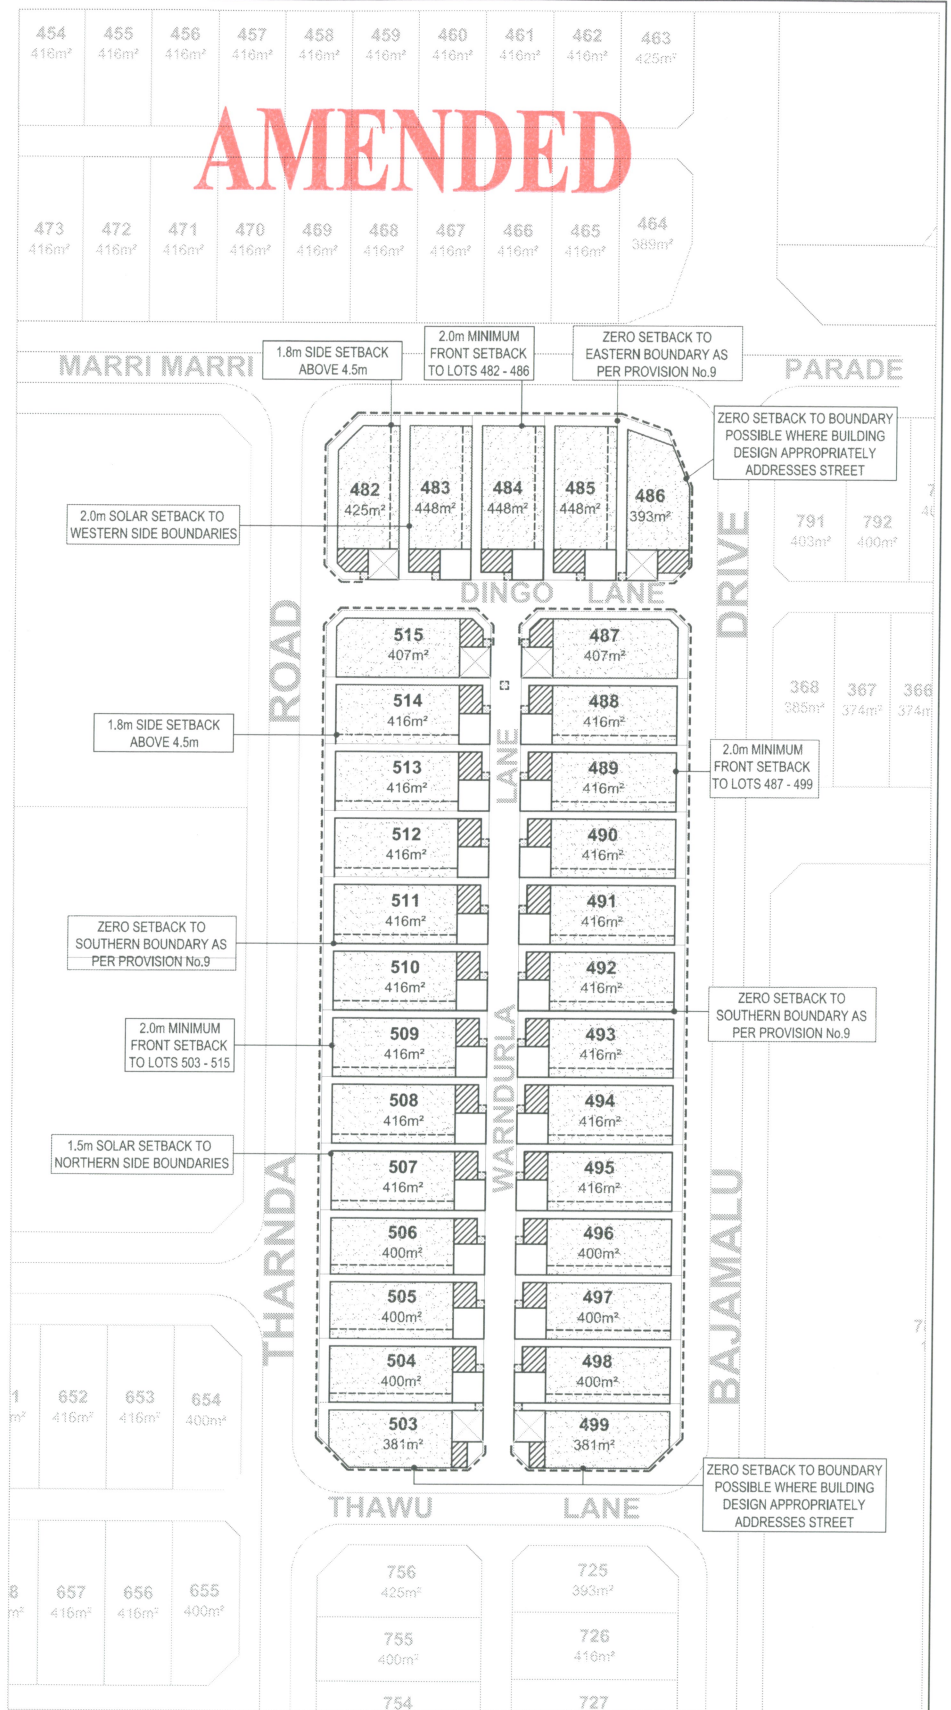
454 416m²
455 416m²
456 416m²
457 416m²
458 416m²
459 416m²
460 416m²
461 416m²
462 416m²
463 425m²

AMENDED

473 416m²
472 416m²
471 416m²
470 416m²
469 416m²
468 416m²
467 416m²
466 416m²
465 416m²
464 389m²

MARRI MARRI

1.8m SIDE SETBACK ABOVE 4.5m

2.0m MINIMUM FRONT SETBACK TO LOTS 482 - 486

ZERO SETBACK TO EASTERN BOUNDARY AS PER PROVISION No.9

PARADE

ZERO SETBACK TO BOUNDARY POSSIBLE WHERE BUILDING DESIGN APPROPRIATELY ADDRESSES STREET

2.0m SOLAR SETBACK TO WESTERN SIDE BOUNDARIES

482 425m²
483 448m²
484 448m²
485 448m²
486 393m²

791 403m²
792 400m²

DRIVE

DINGO LANE

ROAD

515 407m²
487 407m²
514 416m²
488 416m²

1.8m SIDE SETBACK ABOVE 4.5m

368 385m²
367 374m²
366 374m²

513 416m²
489 416m²

2.0m MINIMUM FRONT SETBACK TO LOTS 487 - 499

LANE

512 416m²
490 416m²
511 416m²
491 416m²

ZERO SETBACK TO SOUTHERN BOUNDARY AS PER PROVISION No.9

510 416m²
492 416m²

ZERO SETBACK TO SOUTHERN BOUNDARY AS PER PROVISION No.9

2.0m MINIMUM FRONT SETBACK TO LOTS 503 - 515

509 416m²
493 416m²
508 416m²
494 416m²

WARNDURLA

1.5m SOLAR SETBACK TO NORTHERN SIDE BOUNDARIES

507 416m²
495 416m²
506 400m²
496 400m²
505 400m²
497 400m²
504 400m²
498 400m²
503 381m²
499 381m²

THARNDA

BAJAMALU

652 416m²
653 416m²
654 400m²

ZERO SETBACK TO BOUNDARY POSSIBLE WHERE BUILDING DESIGN APPROPRIATELY ADDRESSES STREET

THAWU LANE

756 425m²
725 393m²
755 400m²
726 416m²
754
727

657 416m²
656 416m²
655 400m²